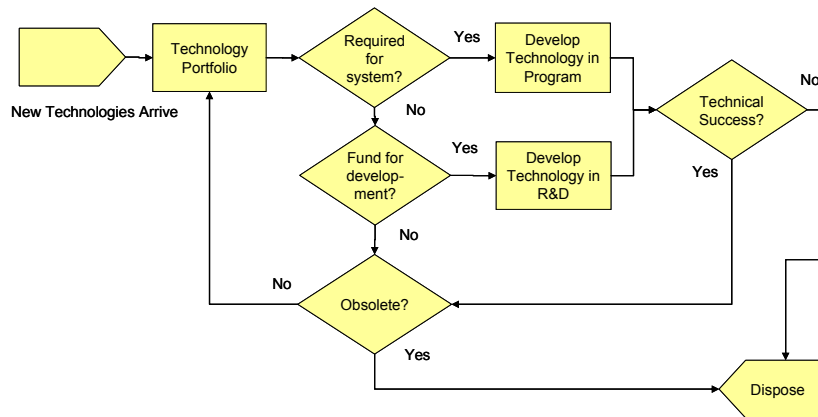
New Technologies Arrive

Technology Portfolio

Required for system?

Yes

Develop Technology in Program

No

Technical Success?

No

Fund for development?

Yes

Develop Technology in R&D

Yes

No

No

Obsolete?

Yes

Dispose